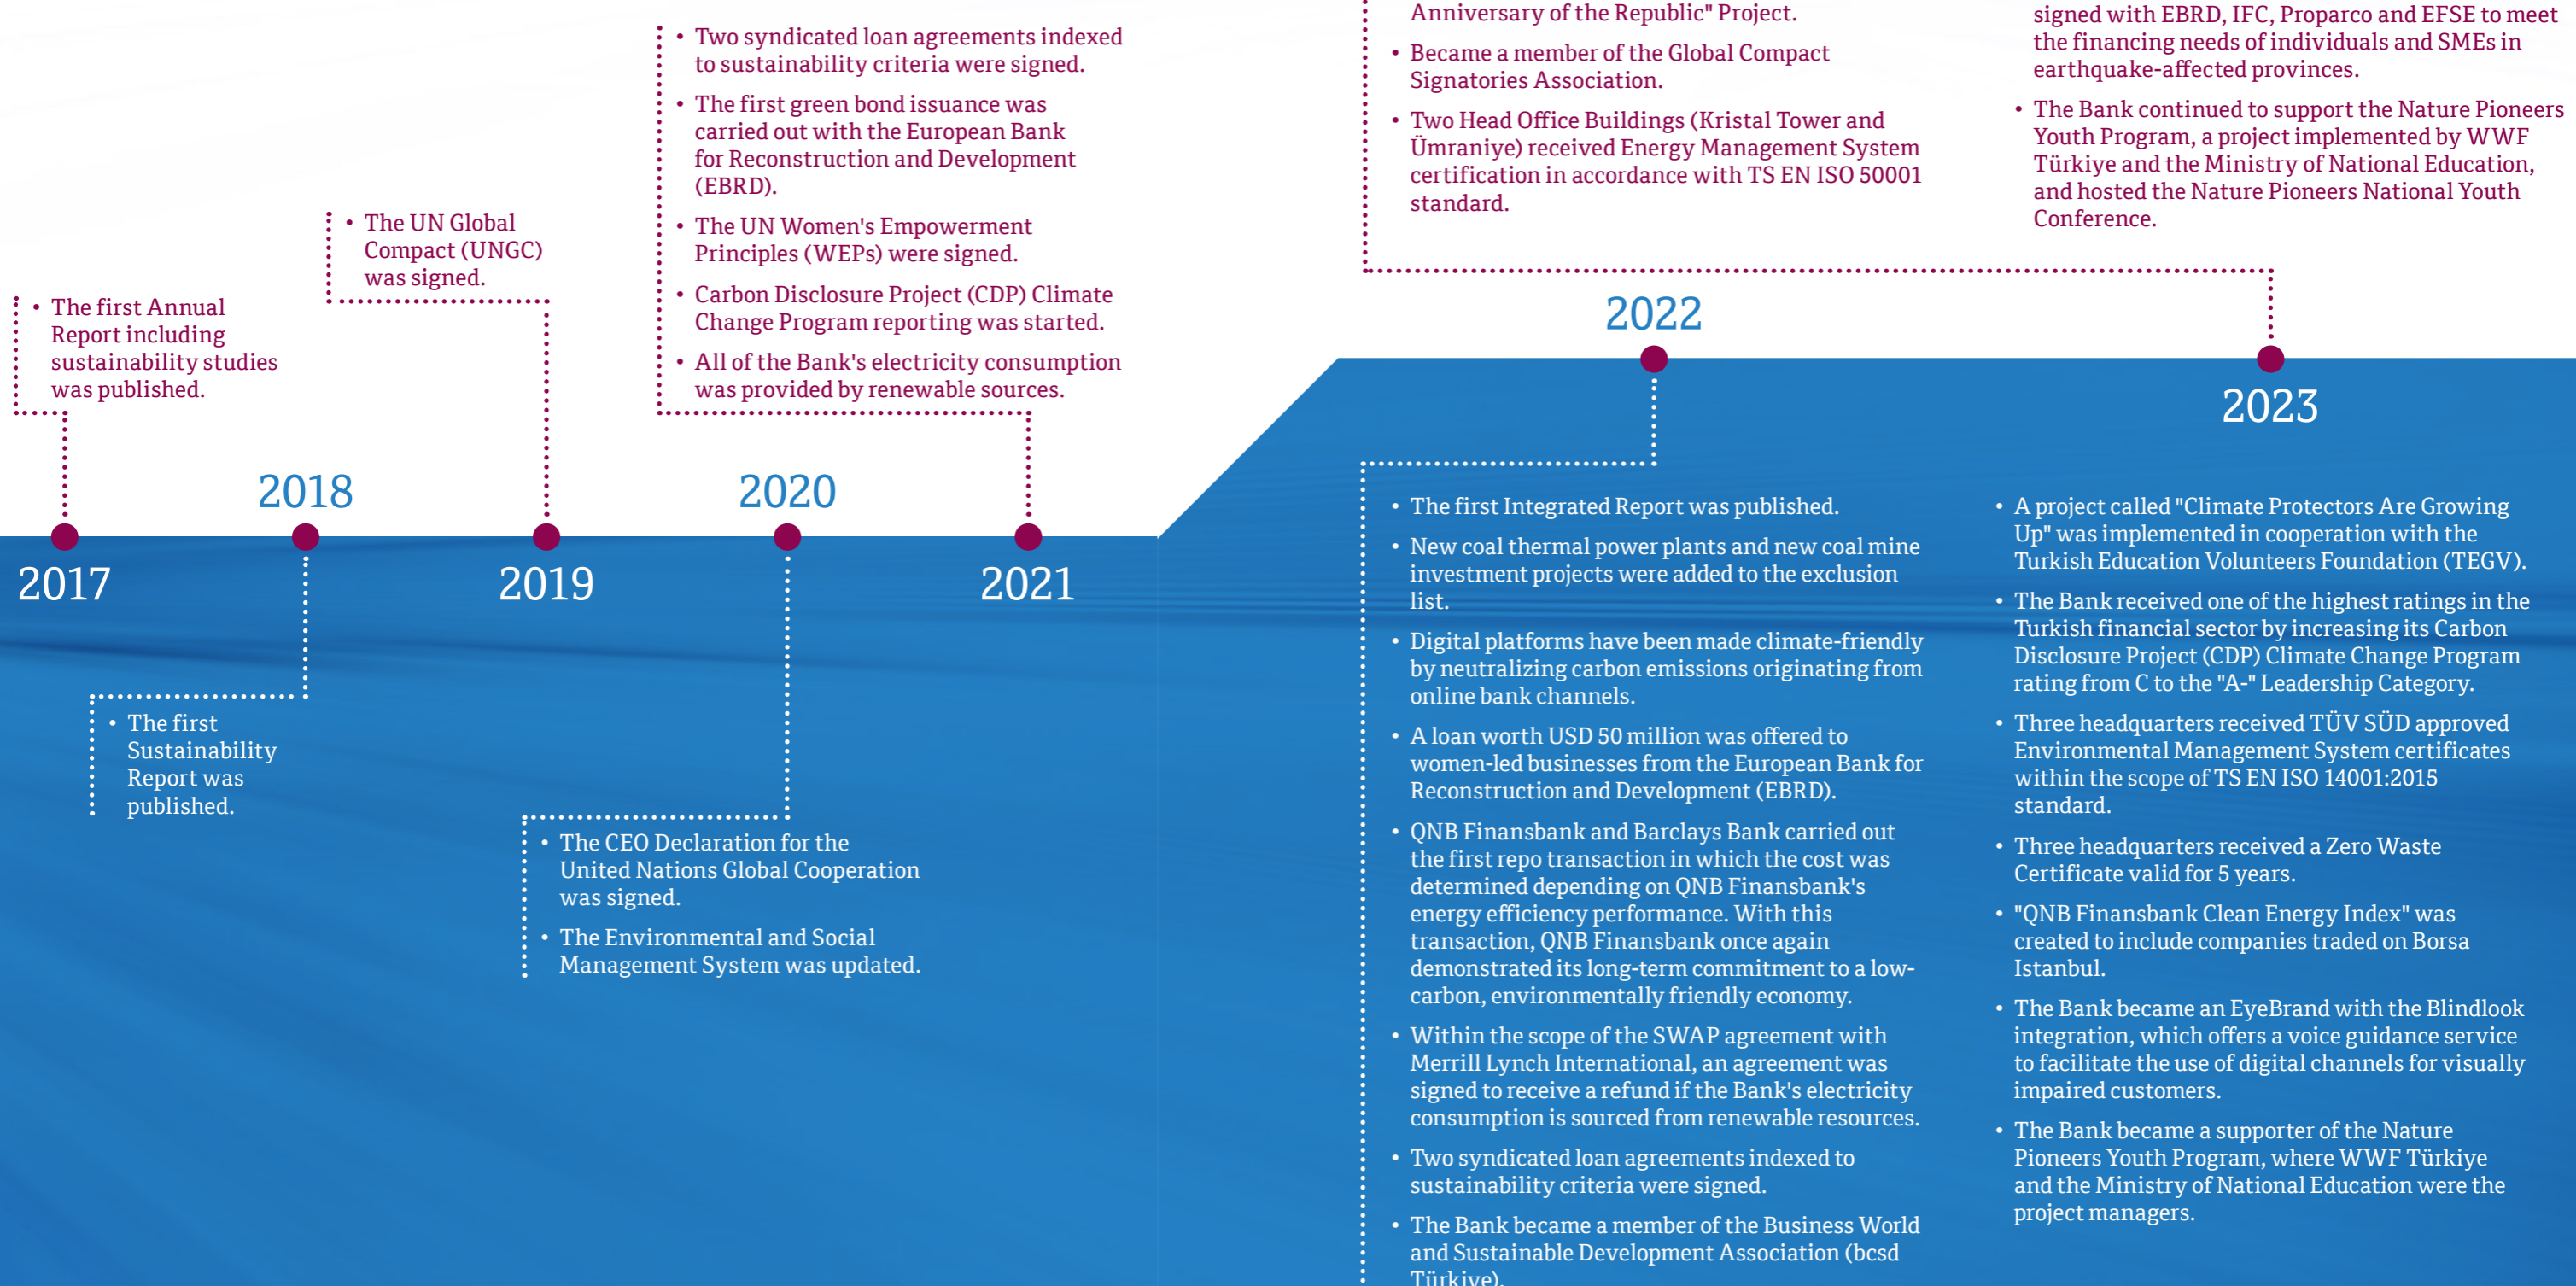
• The first Annual Report including sustainability studies was published.

2017

• The UN Global Compact (UNGC) was signed.

2018

• The first Sustainability Report was published.

2019

• Two syndicated loan agreements indexed to sustainability criteria were signed.
• The first green bond issuance was carried out with the European Bank for Reconstruction and Development (EBRD).
• The UN Women's Empowerment Principles (WEPs) were signed.
• Carbon Disclosure Project (CDP) Climate Change Program reporting was started.
• All of the Bank's electricity consumption was provided by renewable sources.

2020

• The CEO Declaration for the United Nations Global Cooperation was signed.
• The Environmental and Social Management System was updated.

2021

Anniversary of the Republic" Project.
• Became a member of the Global Compact Signatories Association.
• Two Head Office Buildings (Kristal Tower and Ümraniye) received Energy Management System certification in accordance with TS EN ISO 50001 standard.

2022

• The first Integrated Report was published.
• New coal thermal power plants and new coal mine investment projects were added to the exclusion list.
• Digital platforms have been made climate-friendly by neutralizing carbon emissions originating from online bank channels.
• A loan worth USD 50 million was offered to women-led businesses from the European Bank for Reconstruction and Development (EBRD).
• QNB Finansbank and Barclays Bank carried out the first repo transaction in which the cost was determined depending on QNB Finansbank's energy efficiency performance. With this transaction, QNB Finansbank once again demonstrated its long-term commitment to a low-carbon, environmentally friendly economy.
• Within the scope of the SWAP agreement with Merrill Lynch International, an agreement was signed to receive a refund if the Bank's electricity consumption is sourced from renewable resources.
• Two syndicated loan agreements indexed to sustainability criteria were signed.
• The Bank became a member of the Business World and Sustainable Development Association (bcsd Türkiye).

signed with EBRD, IFC, Proparco and EFSE to meet the financing needs of individuals and SMEs in earthquake-affected provinces.
• The Bank continued to support the Nature Pioneers Youth Program, a project implemented by WWF Türkiye and the Ministry of National Education, and hosted the Nature Pioneers National Youth Conference.

2023

• A project called "Climate Protectors Are Growing Up" was implemented in cooperation with the Turkish Education Volunteers Foundation (TEGV).
• The Bank received one of the highest ratings in the Turkish financial sector by increasing its Carbon Disclosure Project (CDP) Climate Change Program rating from C to the "A-" Leadership Category.
• Three headquarters received TÜV SÜD approved Environmental Management System certificates within the scope of TS EN ISO 14001:2015 standard.
• Three headquarters received a Zero Waste Certificate valid for 5 years.
• "QNB Finansbank Clean Energy Index" was created to include companies traded on Borsa Istanbul.
• The Bank became an EyeBrand with the Blindlook integration, which offers a voice guidance service to facilitate the use of digital channels for visually impaired customers.
• The Bank became a supporter of the Nature Pioneers Youth Program, where WWF Türkiye and the Ministry of National Education were the project managers.